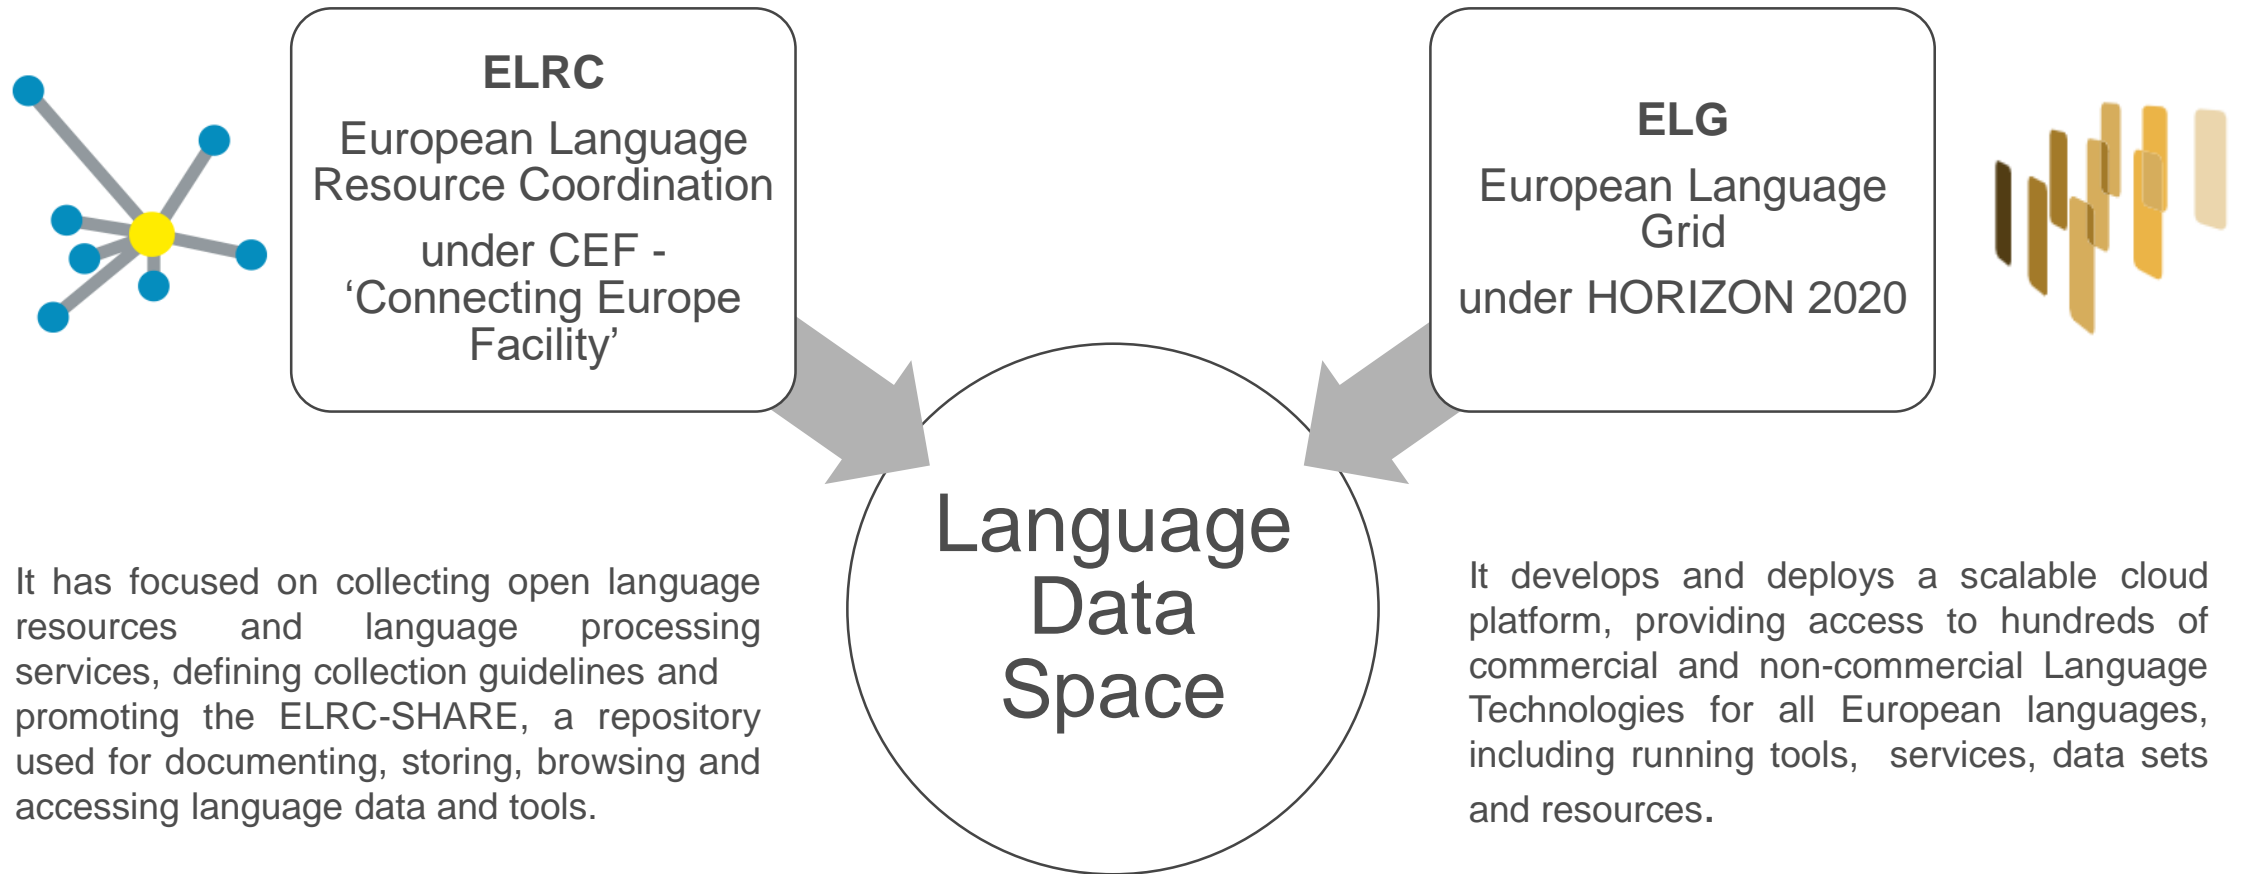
ELRC

European Language Resource Coordination

under CEF - 'Connecting Europe Facility'

ELG

European Language Grid

under HORIZON 2020

Language Data Space

It has focused on collecting open language resources and language processing services, defining collection guidelines and promoting the ELRC-SHARE, a repository used for documenting, storing, browsing and accessing language data and tools.

It develops and deploys a scalable cloud platform, providing access to hundreds of commercial and non-commercial Language Technologies for all European languages, including running tools, services, data sets and resources.